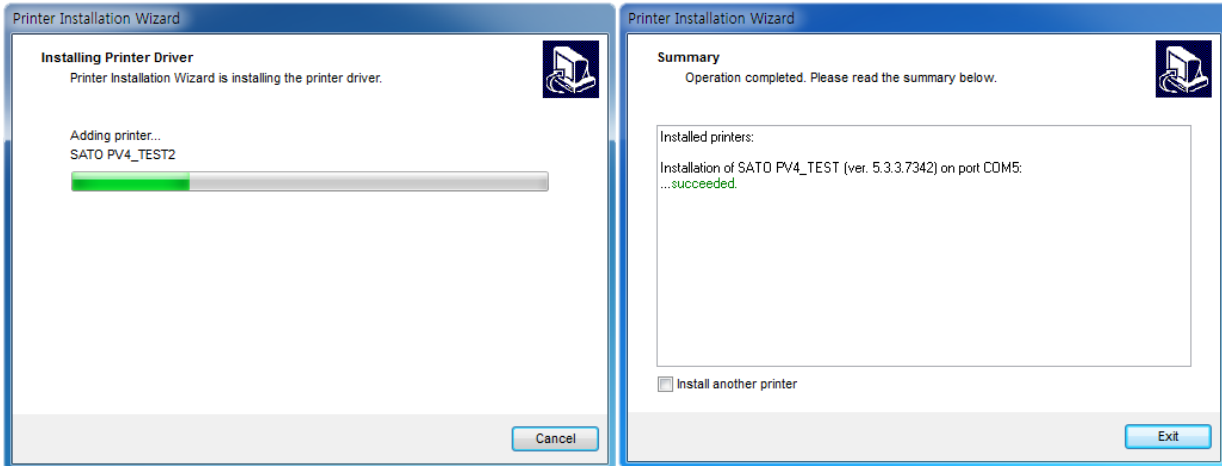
Printer Installation Wizard

Installing Printer Driver

Printer Installation Wizard is installing the printer driver.

Adding printer...
SATO PV4_TEST2

Cancel

Printer Installation Wizard

Summary

Operation completed. Please read the summary below.

Installed printers:

Installation of SATO PV4_TEST (ver. 5.3.3.7342) on port COM5:
...succeeded.

Install another printer

Exit